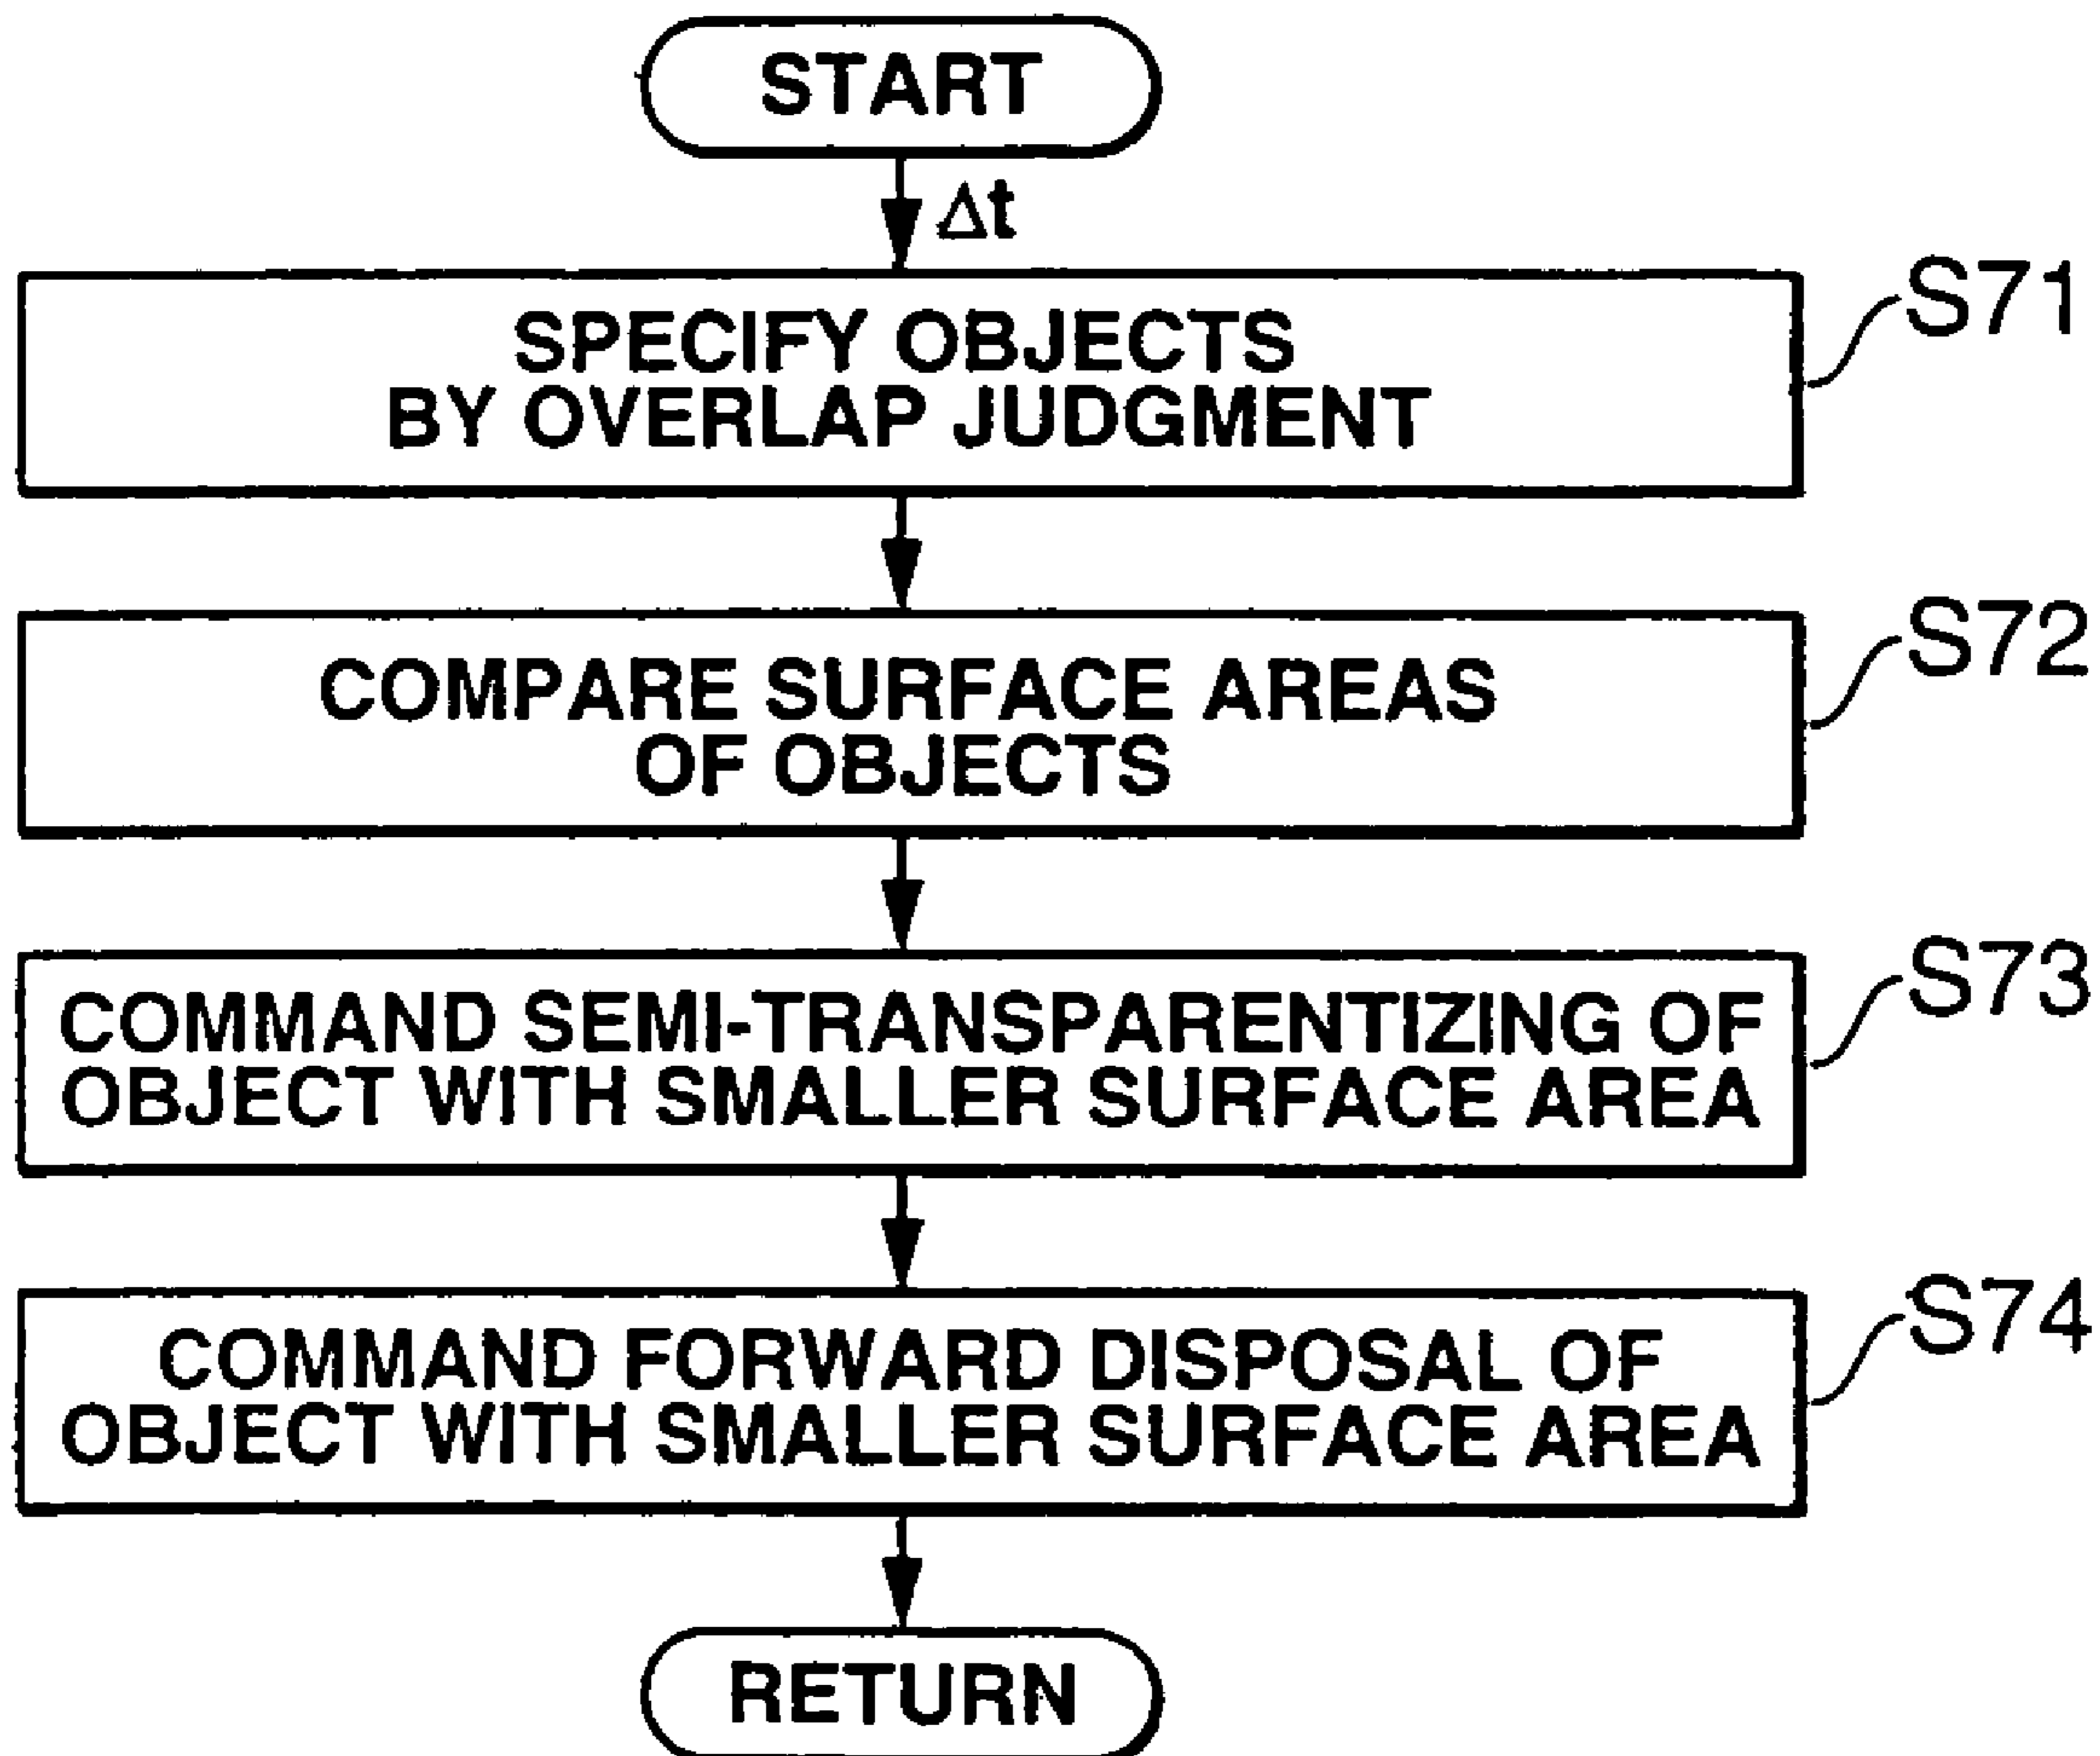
START

$\Delta t$

SPECIFY OBJECTS BY OVERLAP JUDGMENT

S71

COMPARE SURFACE AREAS OF OBJECTS

S72

COMMAND SEMI-TRANSPARENTIZING OF OBJECT WITH SMALLER SURFACE AREA

S73

COMMAND FORWARD DISPOSAL OF OBJECT WITH SMALLER SURFACE AREA

S74

RETURN